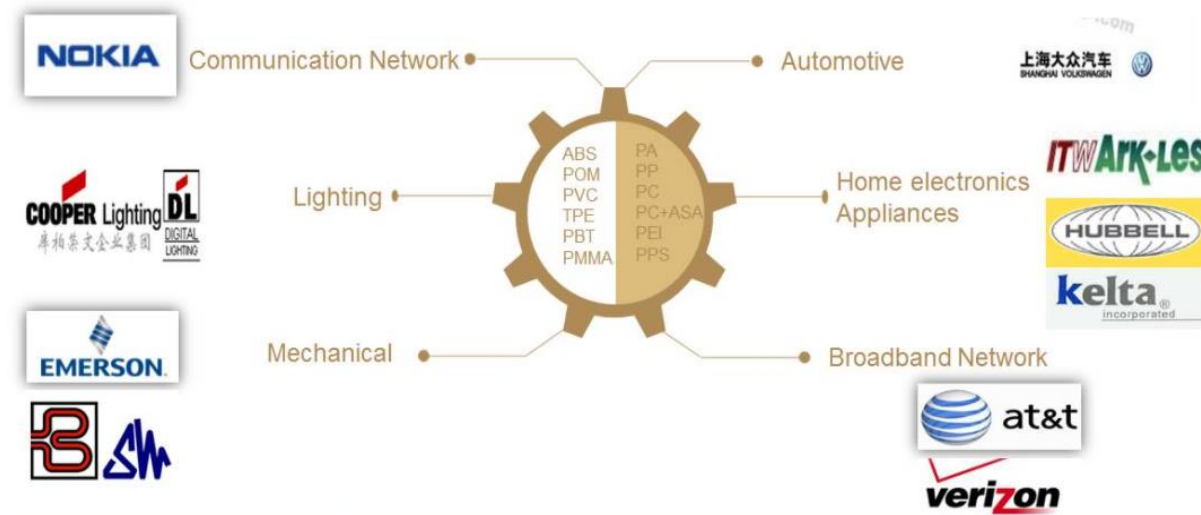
NOKIA

Communication Network

Automotive

.com

上海大众汽车
SHANGHAI VOLKSWAGEN

ABS
POM
PVC
TPE
PBT
PMMA

PA
PP
PC
PC+ASA
PEI
PPS

COOPER Lighting
库柏英文企业集团

DL
DIGITAL LIGHTING

Lighting

Home electronics
Appliances

ITW ARK-LES

HUBBELL

kelta
incorporated

EMERSON.

Mechanical

Broadband Network

at&t

verizon